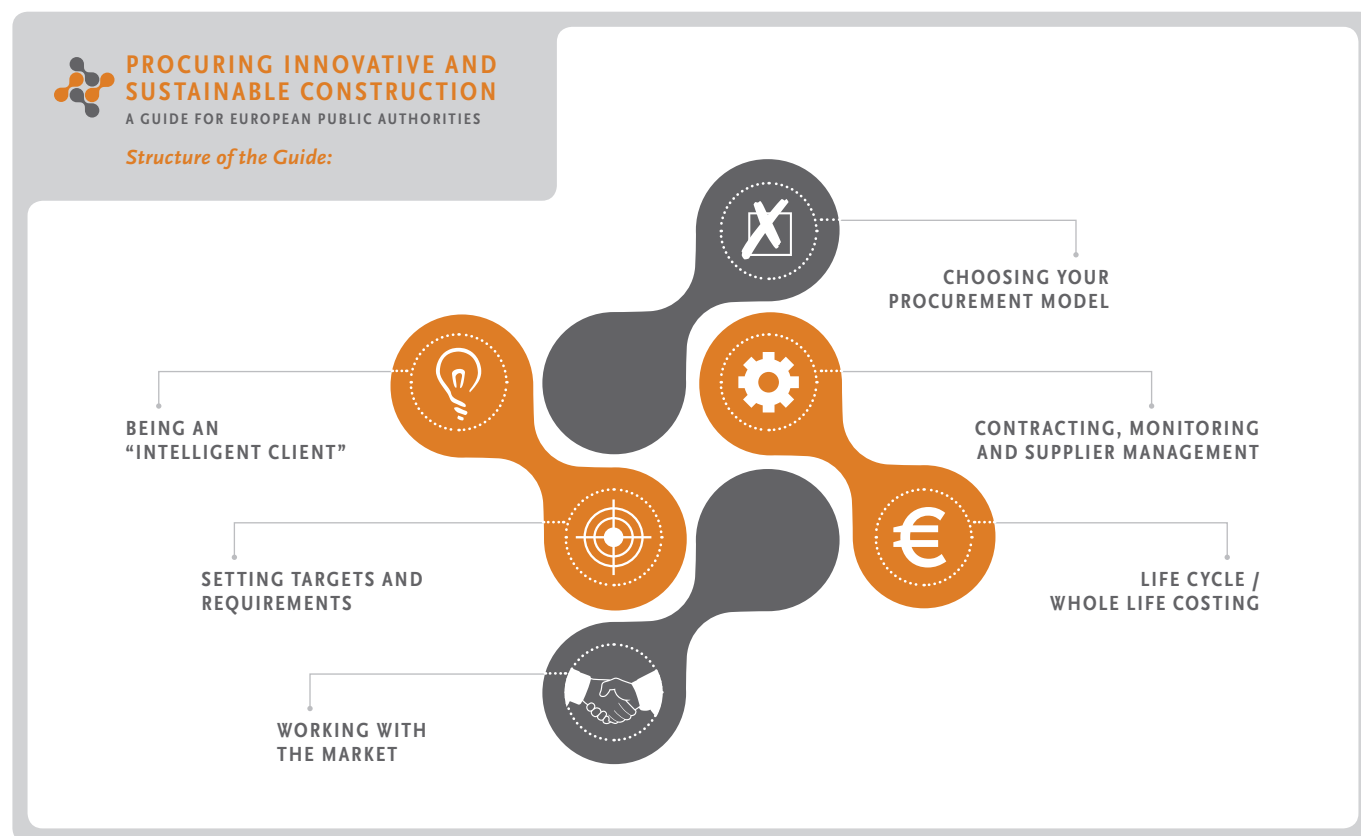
PROCURING INNOVATIVE AND SUSTAINABLE CONSTRUCTION
A GUIDE FOR EUROPEAN PUBLIC AUTHORITIES

Structure of the Guide:

CHOOSING YOUR PROCUREMENT MODEL

BEING AN "INTELLIGENT CLIENT"

CONTRACTING, MONITORING AND SUPPLIER MANAGEMENT

SETTING TARGETS AND REQUIREMENTS

LIFE CYCLE / WHOLE LIFE COSTING

WORKING WITH THE MARKET